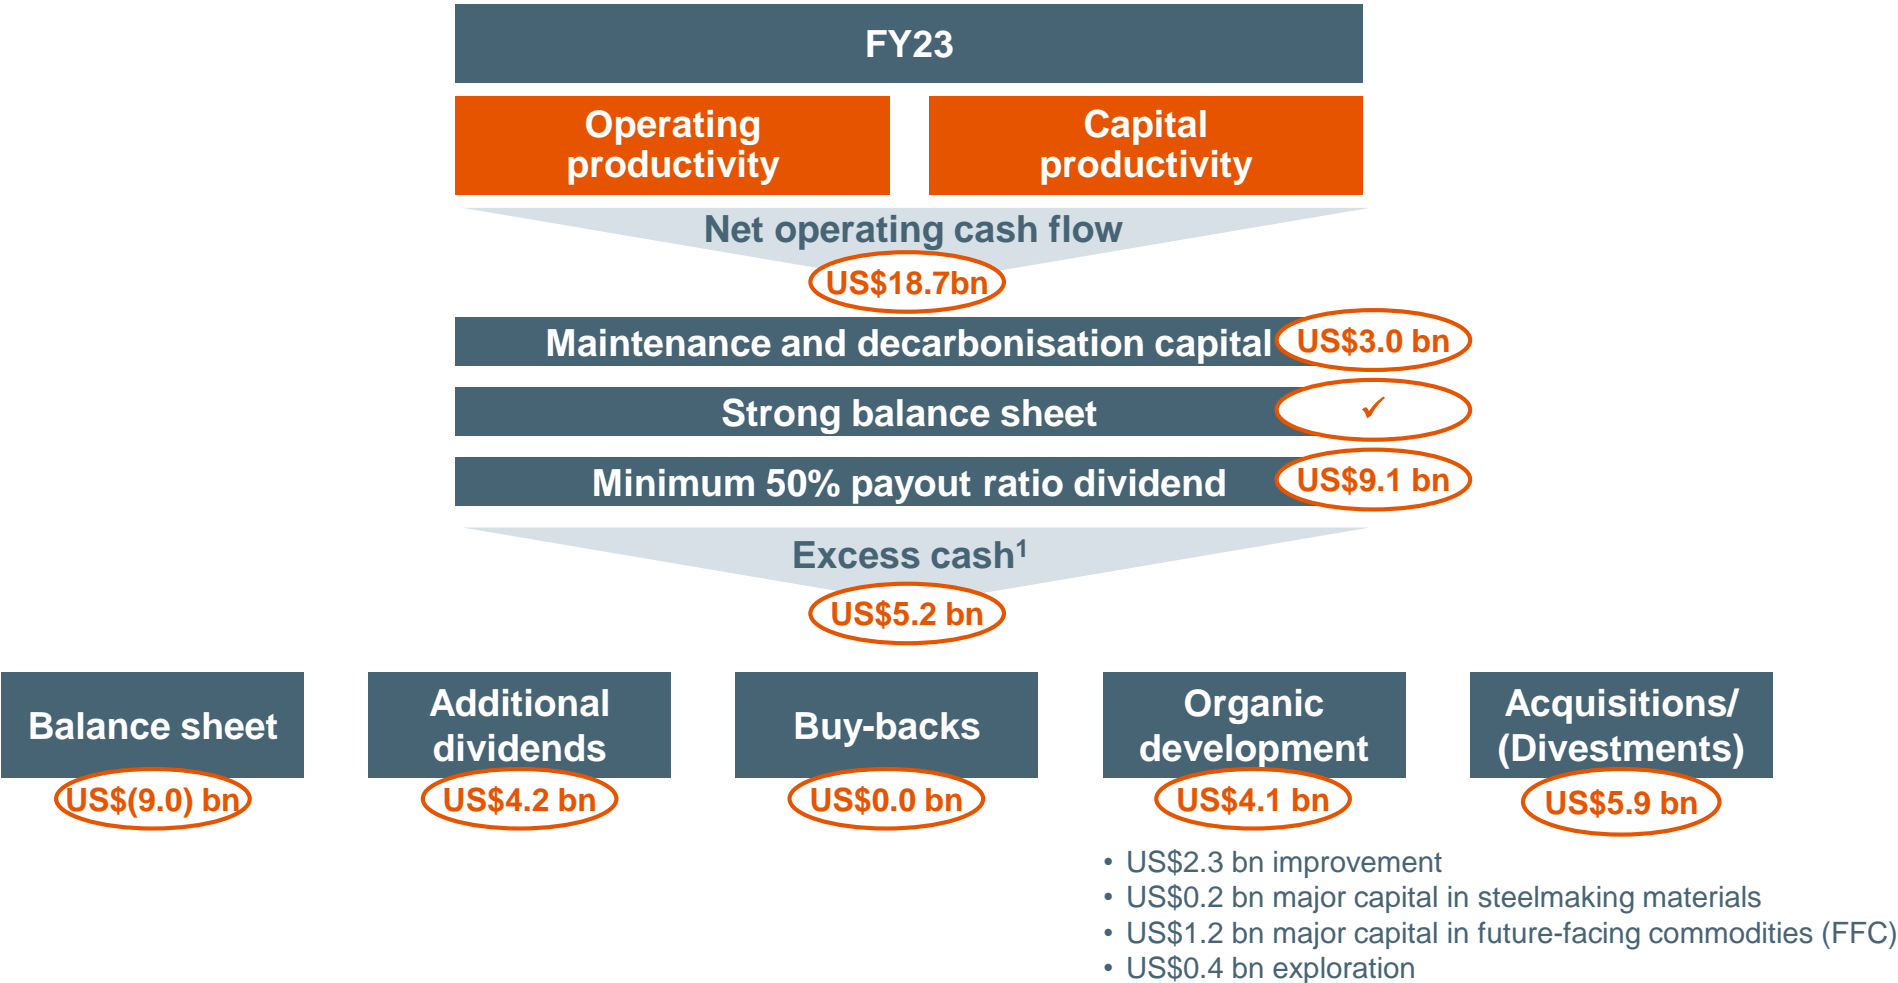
FY23

Operating productivity

Capital productivity

Net operating cash flow

US$18.7bn

Maintenance and decarbonisation capital US$3.0 bn

Strong balance sheet ✓

Minimum 50% payout ratio dividend US$9.1 bn

Excess cash$^1$

US$5.2 bn

Balance sheet
US$(9.0) bn

Additional dividends
US$4.2 bn

Buy-backs
US$0.0 bn

Organic development
US$4.1 bn

Acquisitions/ (Divestments)
US$5.9 bn

• US$2.3 bn improvement
• US$0.2 bn major capital in steelmaking materials
• US$1.2 bn major capital in future-facing commodities (FFC)
• US$0.4 bn exploration